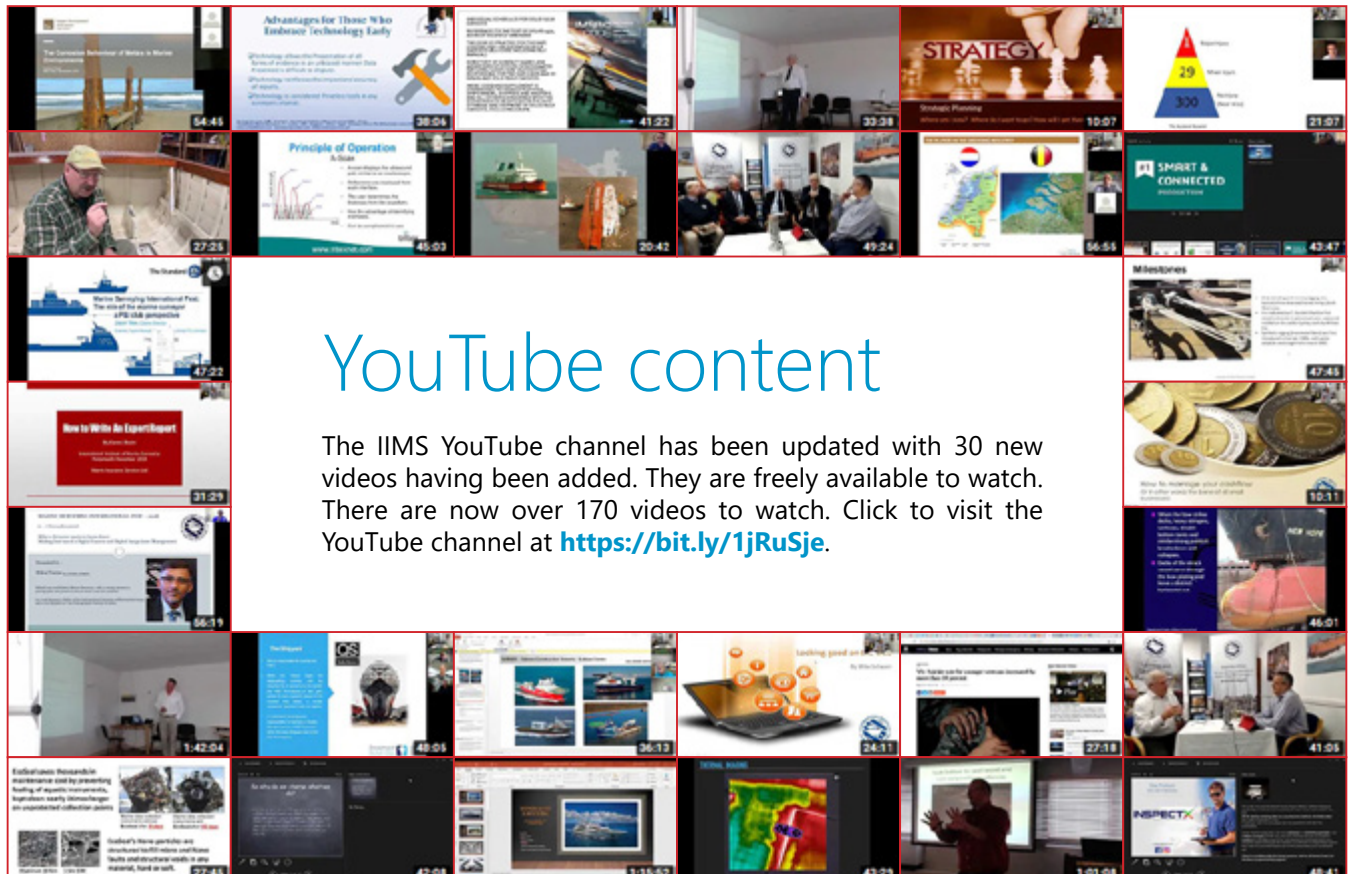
The Corrosion Behaviour of Metals in Marine Environments

54:45

Advantages for Those Who Embrace Technology Early

38:04

41:22

33:38

STRATEGY

Strategic Planning

10:07

29

300

21:07

27:26

Principle of Operation

45:03

20:42

49:24

56:55

SMART & CONNECTED

43:47

Marine Surveying International Post: The role of the marine surveyor a P&I club perspective

47:22

Milestones

47:45

How to Write An Expert Report

31:29

10:11

56:19

46:01

YouTube content

The IIMS YouTube channel has been updated with 30 new videos having been added. They are freely available to watch. There are now over 170 videos to watch. Click to visit the YouTube channel at **https://bit.ly/1jRuSje**.

1:42:04

48:05

36:13

Looking good on

24:11

27:18

41:05

INSPECTX

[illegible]